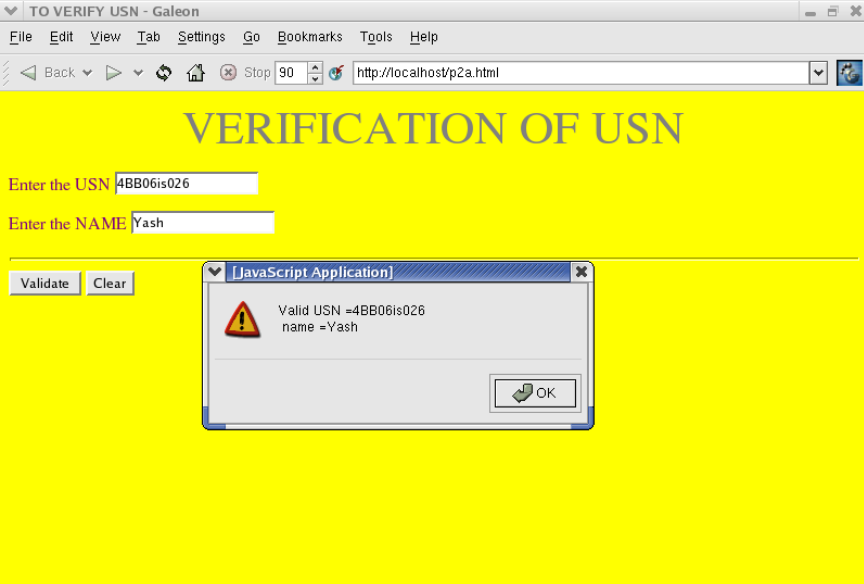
TO VERIFY USN - Galeon

File Edit View Tab Settings Go Bookmarks Tools Help

Back Stop 90 http://localhost/p2a.html

VERIFICATION OF USN

Enter the USN 4BB06is026

Enter the NAME Yash

Validate Clear

[JavaScript Application]

Valid USN =4BB06is026
name =Yash

OK